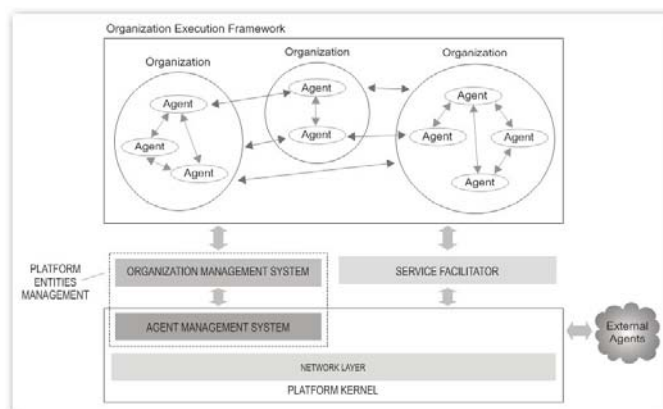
Organization Execution Framework

Organization

Agent

Agent

Agent

Organization

Agent

Agent

Organization

Agent

Agent

Agent

Agent

PLATFORM ENTITIES MANAGEMENT

ORGANIZATION MANAGEMENT SYSTEM

SERVICE FACILITATOR

AGENT MANAGEMENT SYSTEM

External Agents

NETWORK LAYER

PLATFORM KERNEL